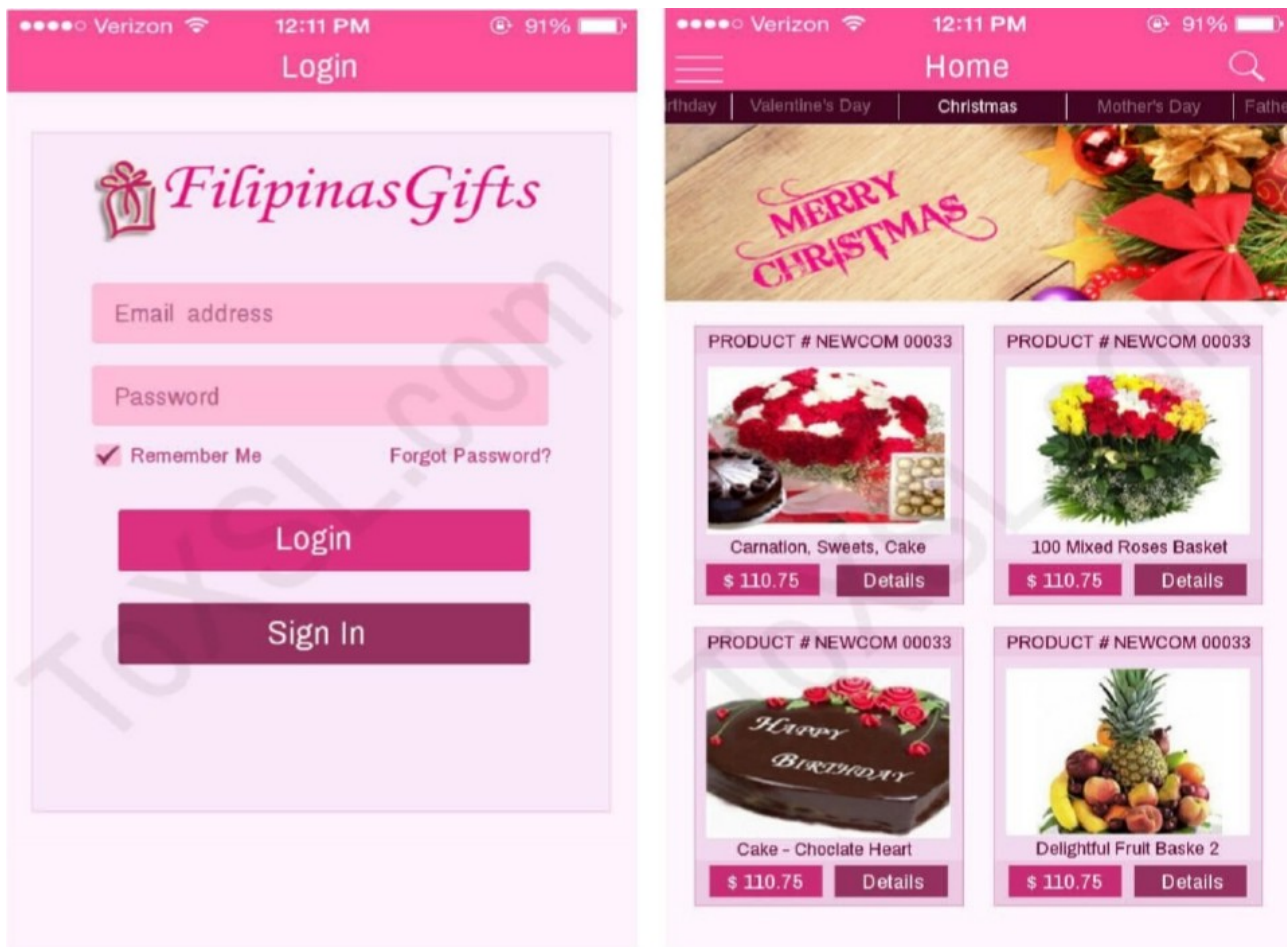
Verizon 12:11 PM 91%

Login

FilipinasGifts

Email address

Password

Remember Me

Forgot Password?

Login

Sign In

ToXSL.com

Verizon 12:11 PM 91%

Home

rthday | Valentine's Day | Christmas | Mother's Day | Fathe

MERRY CHRISTMAS

PRODUCT # NEWCOM 00033

Carnation, Sweets, Cake

$ 110.75 Details

PRODUCT # NEWCOM 00033

100 Mixed Roses Basket

$ 110.75 Details

PRODUCT # NEWCOM 00033

HAPPY BIRTHDAY

Cake - Choclate Heart

$ 110.75 Details

PRODUCT # NEWCOM 00033

Delightful Fruit Baske 2

$ 110.75 Details

ToXSL.com